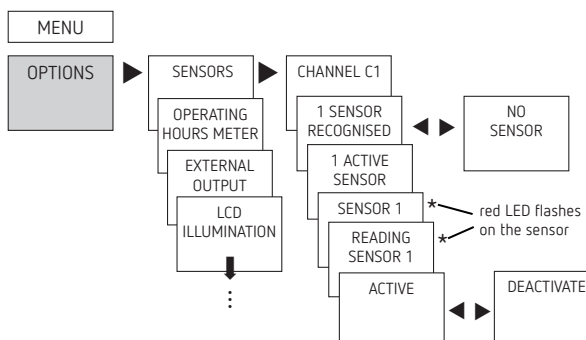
MENU

OPTIONS

SENSORS

OPERATING HOURS METER

EXTERNAL OUTPUT

LCD ILLUMINATION

⋮

CHANNEL C1

1 SENSOR RECOGNISED

NO SENSOR

1 ACTIVE SENSOR

SENSOR 1 *

READING SENSOR 1 *

red LED flashes on the sensor

ACTIVE

DEACTIVATE